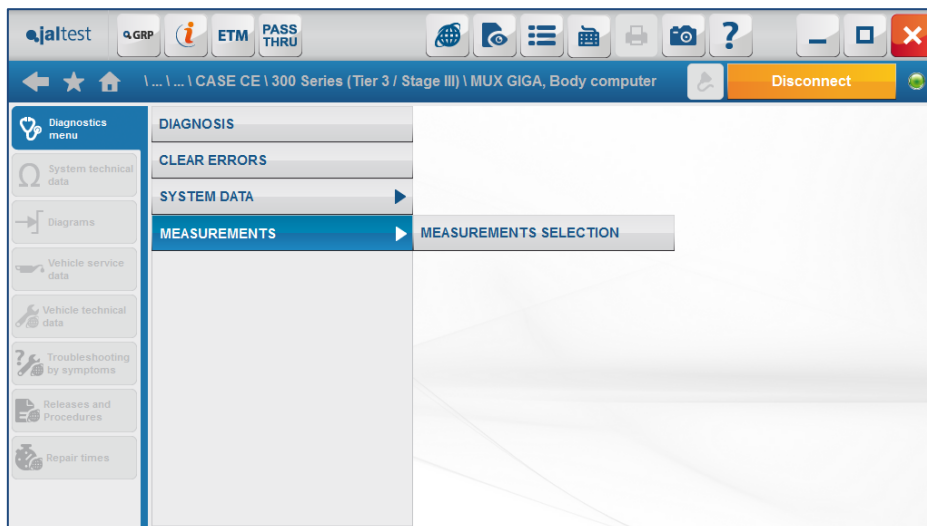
jaltest GRP ETM PASS THRU

\ ... \ ... \ CASE CE \ 300 Series (Tier 3 / Stage III) \ MUX GIGA, Body computer

Disconnect

Diagnostics menu

System technical data

Diagrams

Vehicle service data

Vehicle technical data

Troubleshooting by symptoms

Releases and Procedures

Repair times

DIAGNOSIS

CLEAR ERRORS

SYSTEM DATA

MEASUREMENTS

MEASUREMENTS SELECTION